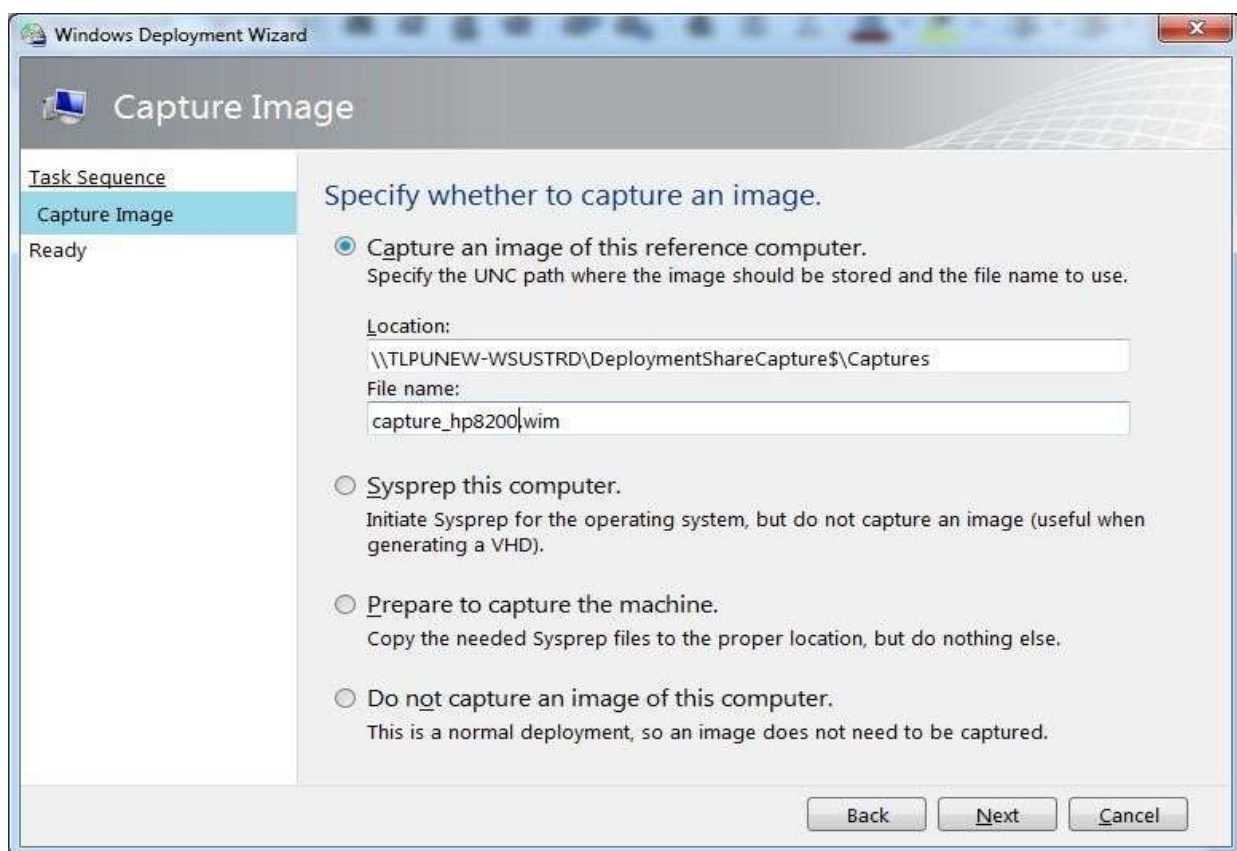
Windows Deployment Wizard

Capture Image

Task Sequence
Capture Image
Ready

Specify whether to capture an image.

Capture an image of this reference computer.
Specify the UNC path where the image should be stored and the file name to use.

Location:
\\TLPUNEW-WSUSTRD\DeploymentShareCapture$\Captures
File name:
capture_hp8200.wim

Sysprep this computer.
Initiate Sysprep for the operating system, but do not capture an image (useful when generating a VHD).

Prepare to capture the machine.
Copy the needed Sysprep files to the proper location, but do nothing else.

Do not capture an image of this computer.
This is a normal deployment, so an image does not need to be captured.

Back Next Cancel